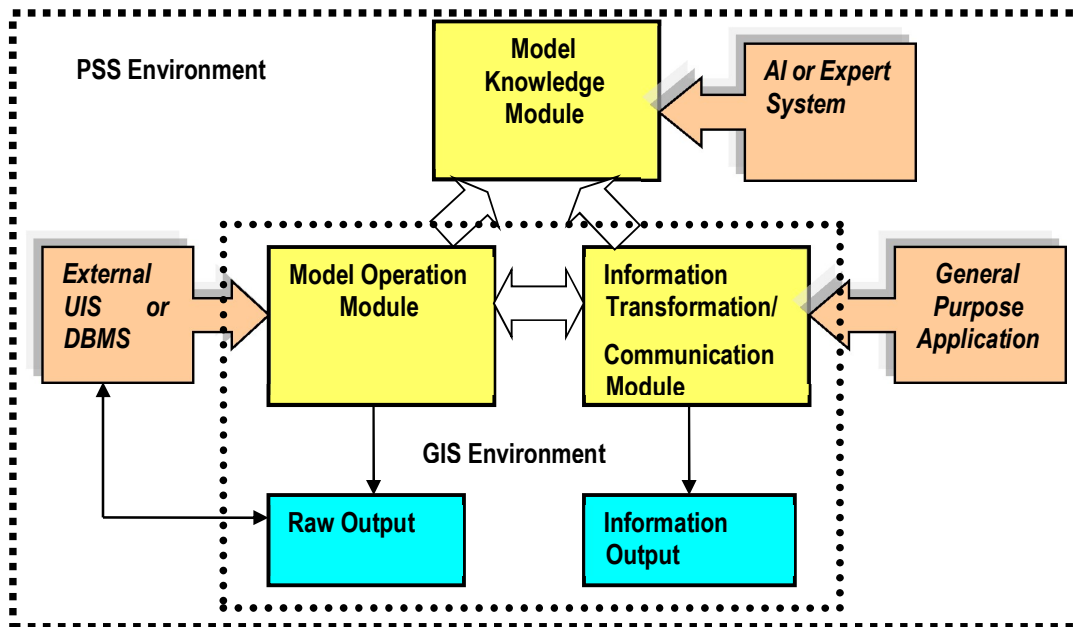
PSS Environment

Model Knowledge Module

AI or Expert System

External UIS or DBMS

Model Operation Module

Information Transformation/ Communication Module

General Purpose Application

GIS Environment

Raw Output

Information Output